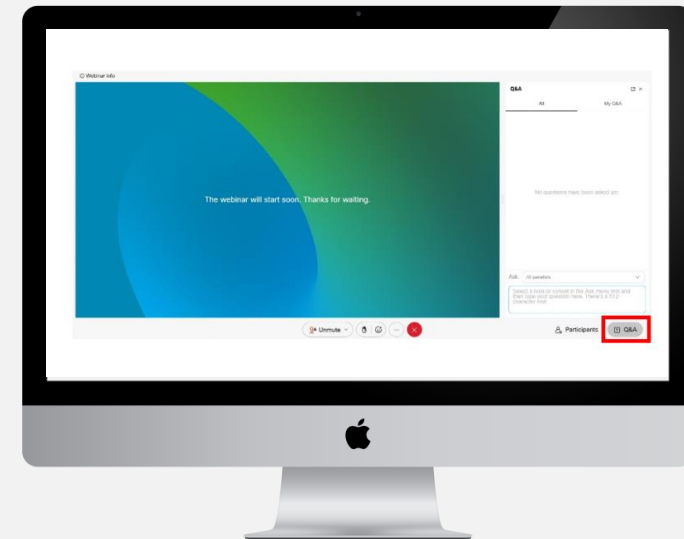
Webinar info

The webinar will start soon. Thanks for waiting.

Q&A

All

My Q&A

No questions have been asked yet

Ask: All panelists

Select a host or cohost in the Ask menu first and then type your question here. There's a 512 character limit.

Unmute

Participants

Q&A